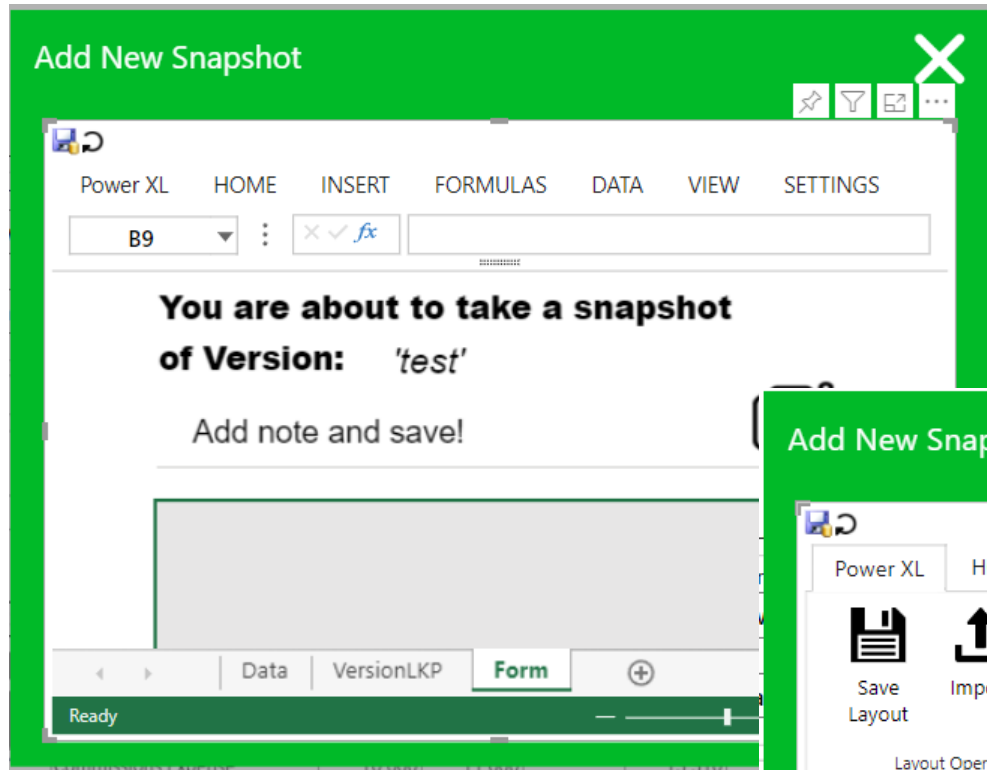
Add New Snapshot

Power XL HOME INSERT FORMULAS DATA VIEW SETTINGS

B9

$fx$

You are about to take a snapshot of Version: 'test'

Add note and save!

Data VersionLKP Form

Ready

Add New Snap

Power XL H

Save Layout

Impo

Layout Oper